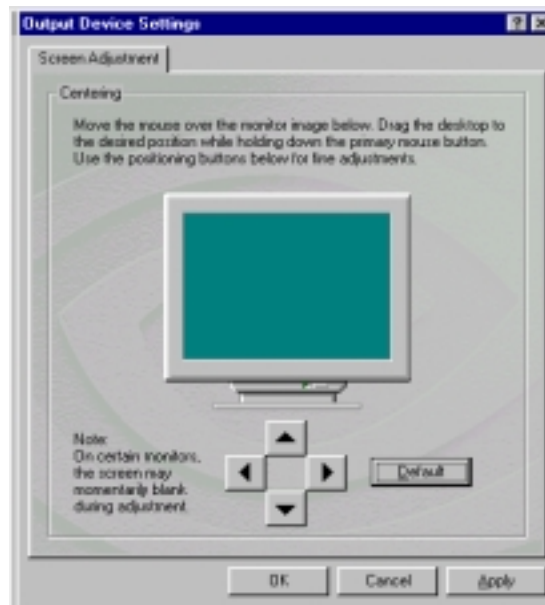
Output Device Settings

?

×

Screen Adjustment

Centering

Move the mouse over the monitor image below. Drag the desktop to the desired position while holding down the primary mouse button. Use the positioning buttons below for fine adjustments.

Note:
On certain monitors, the screen may momentarily blank during adjustment.

Default

OK

Cancel

Apply